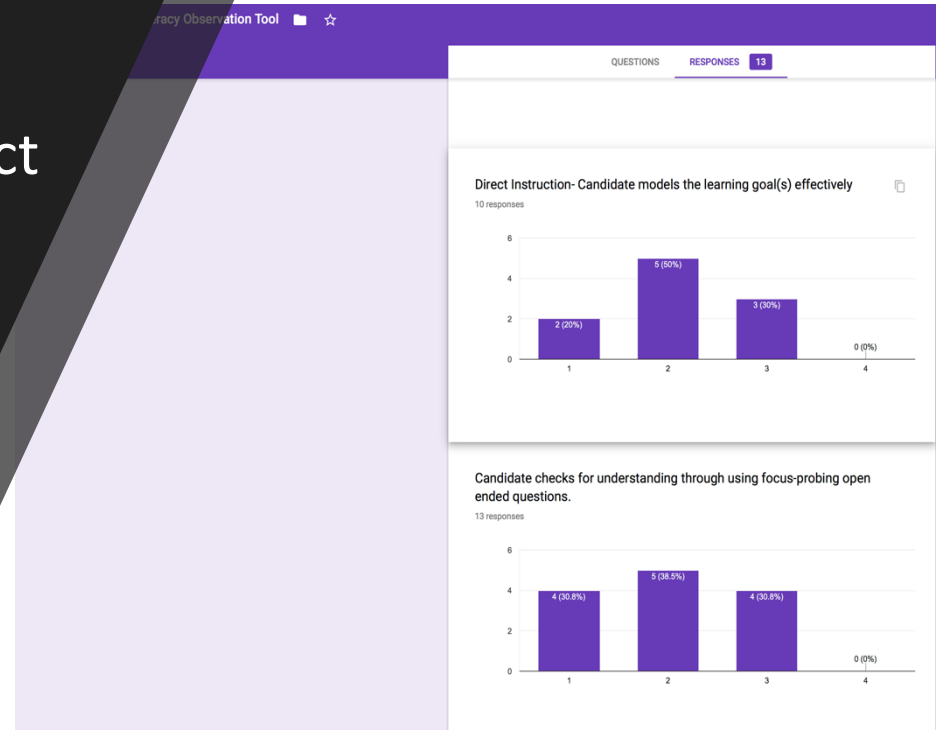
ct

racy Observation Tool

QUESTIONS RESPONSES 13

Direct Instruction- Candidate models the learning goal(s) effectively
10 responses

6
4
2
0
2 (20%)
5 (50%)
3 (30%)
0 (0%)
1 2 3 4

Candidate checks for understanding through using focus-probing open ended questions.
13 responses

6
4
2
0
4 (30.8%)
5 (38.5%)
4 (30.8%)
0 (0%)
1 2 3 4